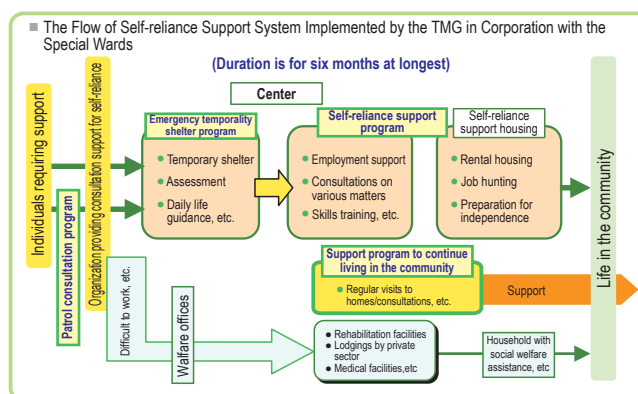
■ The Flow of Self-reliance Support System Implemented by the TMG in Corporation with the Special Wards

(Duration is for six months at longest)

Individuals requiring support

Patrol consultation program

Organization providing consultation support for self-reliance

Center

Emergency temporality shelter program

● Temporary shelter
● Assessment
● Daily life guidance, etc.

Self-reliance support program

● Employment support
● Consultations on various matters
● Skills training, etc.

Self-reliance support housing

● Rental housing
● Job hunting
● Preparation for independence

Support program to continue living in the community

● Regular visits to homes/consultations, etc.

Support

Life in the community

Difficult to work, etc.

Welfare offices

● Rehabilitation facilities
● Lodgings by private sector
● Medical facilities,etc

Household with social welfare assistance, etc